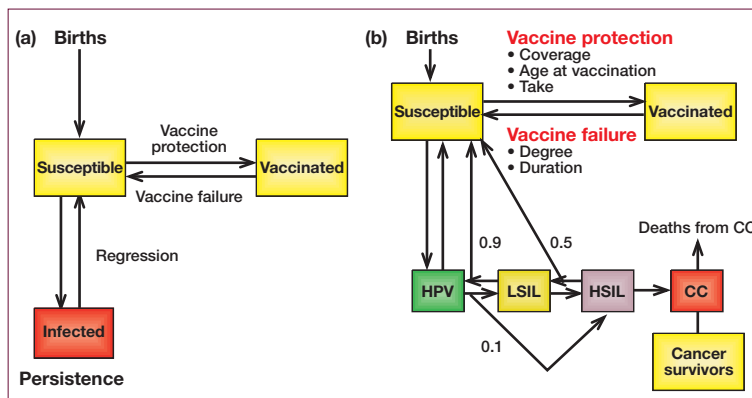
(a) Births

Susceptible

Vaccine protection

Vaccinated

Vaccine failure

Regression

Infected

Persistence

(b) Births

Vaccine protection
• Coverage
• Age at vaccination
• Take

Susceptible

Vaccinated

Vaccine failure
• Degree
• Duration

0.9

0.5

Deaths from CC

HPV

LSIL

HSIL

CC

0.1

Cancer survivors